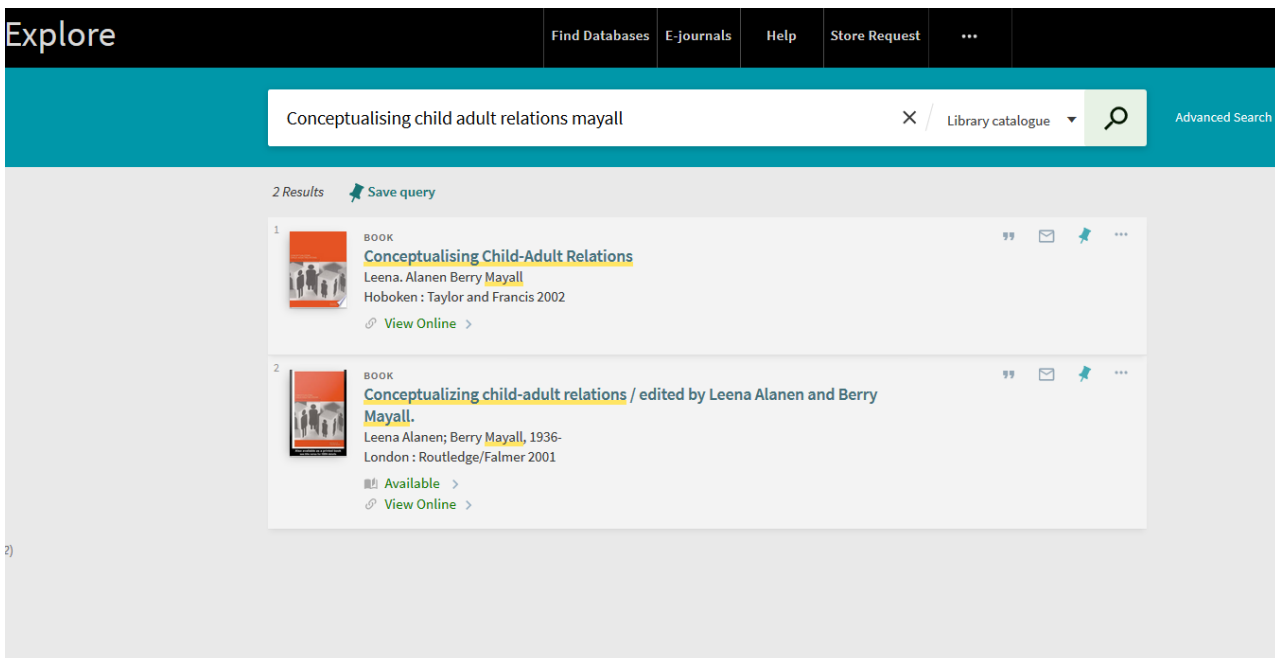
Explore

Find Databases | E-journals | Help | Store Request | •••

Conceptualising child adult relations mayall

Library catalogue

Advanced Search

2 Results   Save query

1

BOOK

Conceptualising Child-Adult Relations

Leena. Alanen Berry Mayall

Hoboken : Taylor and Francis 2002

View Online >

2

BOOK

Conceptualizing child-adult relations / edited by Leena Alanen and Berry Mayall.

Leena Alanen; Berry Mayall, 1936-

London : Routledge/Falmer 2001

Available >

View Online >

2)